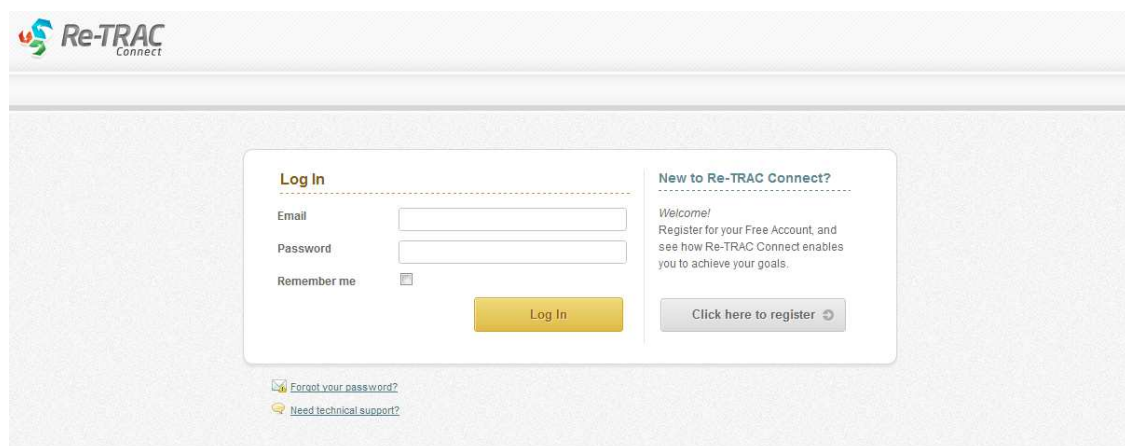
Re-TRAC Connect

Log In

Email

Password

Remember me

Log In

New to Re-TRAC Connect?

Welcome!
Register for your Free Account, and see how Re-TRAC Connect enables you to achieve your goals.

Click here to register

Forgot your password?

Need technical support?